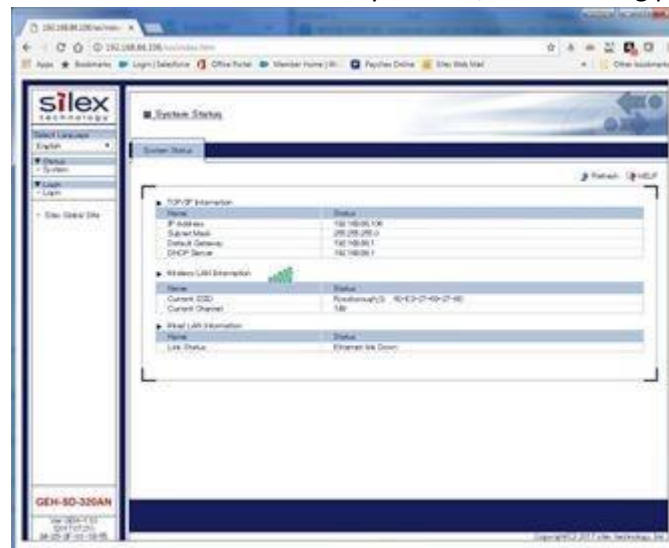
192.168.86.106/tech/m... ×

192.168.86.106/tech/index.htm

Apps Bookmarks Login | Salesforce Office Portal Member Home | M... Paychex Online Silex Web Mail Other bookmarks

silex technology

Select Language
English

▼ Status
• System

▼ Login
• Login

• Silex Global Site

System Status

System Status

Refresh HELP

TCP/IP Information

| Name | Status |
|---|---|
| IP Address | 192.168.86.106 |
| Subnet Mask | 255.255.255.0 |
| Default Gateway | 192.168.86.1 |
| DHCP Server | 192.168.86.1 |

Wireless LAN Information

| Name | Status |
|---|---|
| Current SSID | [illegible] |
| Current Channel | 149 |

Wired LAN Information

| Name | Status |
|---|---|
| Link Status | Ethernet link Down |

GEH-SD-320AN

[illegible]

Copyright©2017 silex technology, Inc.